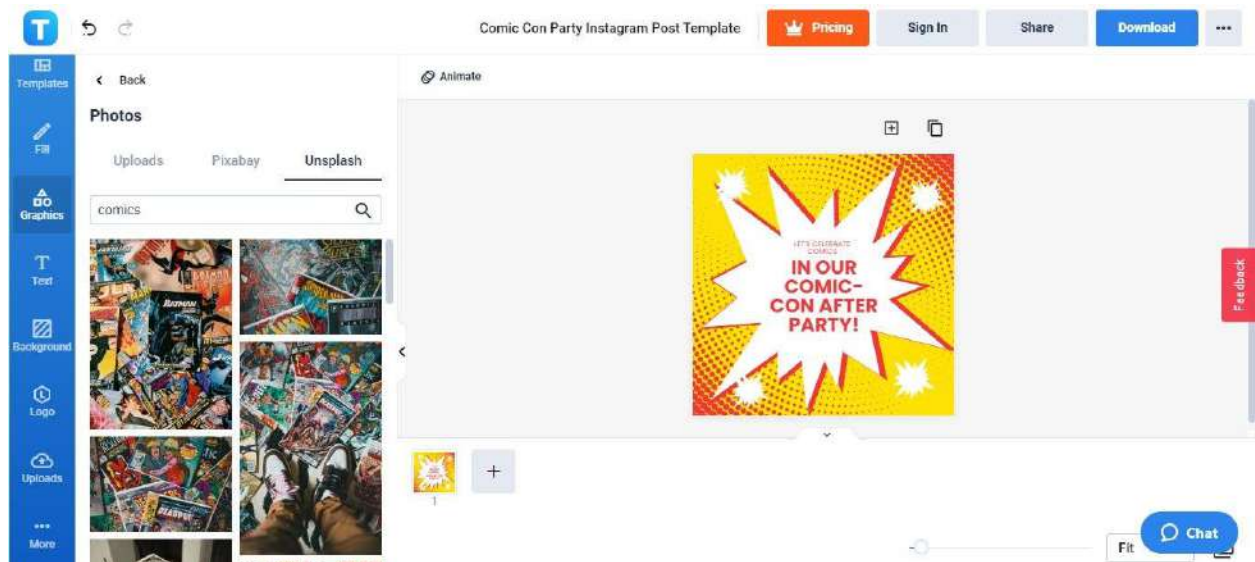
T

Comic Con Party Instagram Post Template

Pricing

Sign In

Share

Download

...

Templates

Fill

Graphics

Text

Background

Logo

Uploads

More

Back

Photos

Uploads Pixabay Unsplash

comics

Animate

LET'S CELEBRATE COMICS

IN OUR COMIC-CON AFTER PARTY!

Feedback

1

+

Fit

Chat